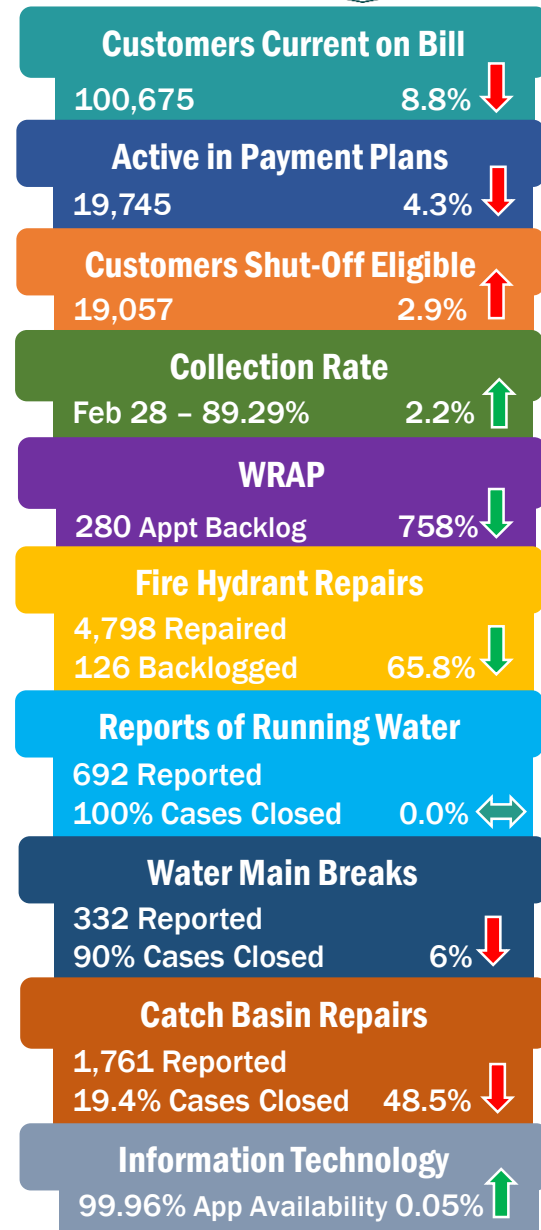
Customers Current on Bill
100,675 8.8%

Active in Payment Plans
19,745 4.3%

Customers Shut-Off Eligible
19,057 2.9%

Collection Rate
Feb 28 – 89.29% 2.2%

WRAP
280 Appt Backlog 758%

Fire Hydrant Repairs
4,798 Repaired
126 Backlogged 65.8%

Reports of Running Water
692 Reported
100% Cases Closed 0.0%

Water Main Breaks
332 Reported
90% Cases Closed 6%

Catch Basin Repairs
1,761 Reported
19.4% Cases Closed 48.5%

Information Technology
99.96% App Availability 0.05%